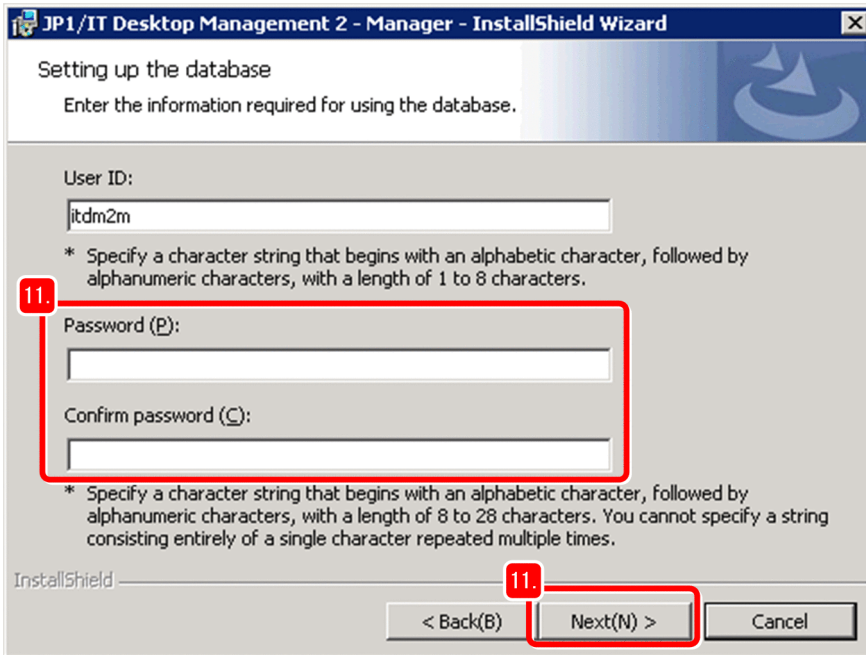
JP1/IT Desktop Management 2 - Manager - InstallShield Wizard

Setting up the database

Enter the information required for using the database.

User ID:

itdm2m

* Specify a character string that begins with an alphabetic character, followed by alphanumeric characters, with a length of 1 to 8 characters.

11.

Password (P):

Confirm password (C):

* Specify a character string that begins with an alphabetic character, followed by alphanumeric characters, with a length of 8 to 28 characters. You cannot specify a string consisting entirely of a single character repeated multiple times.

InstallShield

11.

< Back(B)

Next(N) >

Cancel